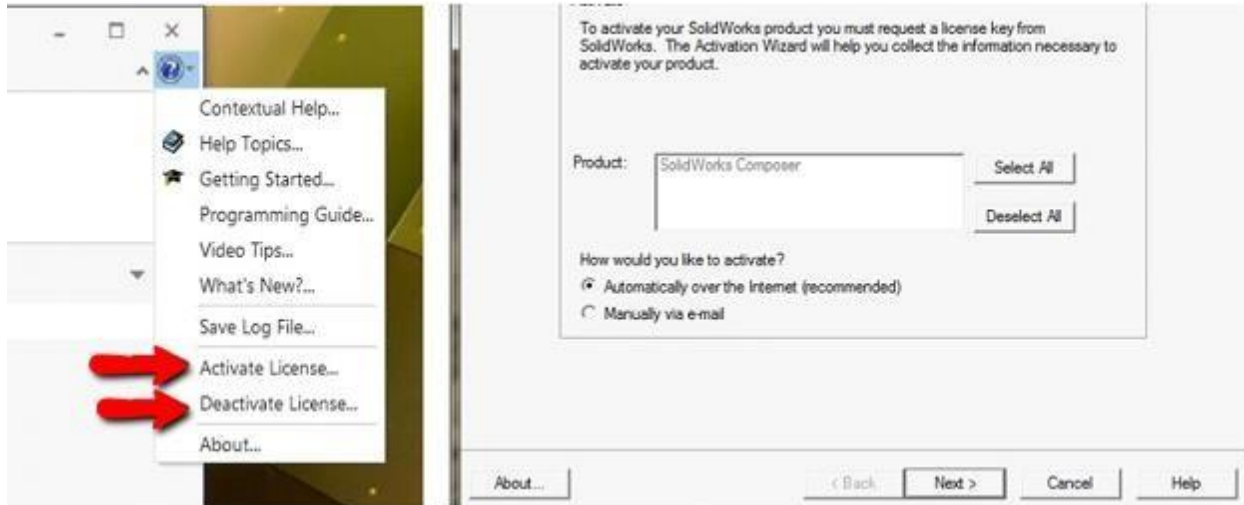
Contextual Help...
Help Topics...
Getting Started...
Programming Guide...
Video Tips...
What's New?...
Save Log File...
Activate License...
Deactivate License...
About...

To activate your SolidWorks product you must request a license key from SolidWorks. The Activation Wizard will help you collect the information necessary to activate your product.

Product: SolidWorks Composer

Select All

Deselect All

How would you like to activate?

Automatically over the Internet (recommended)

Manually via e-mail

About...

< Back

Next >

Cancel

Help